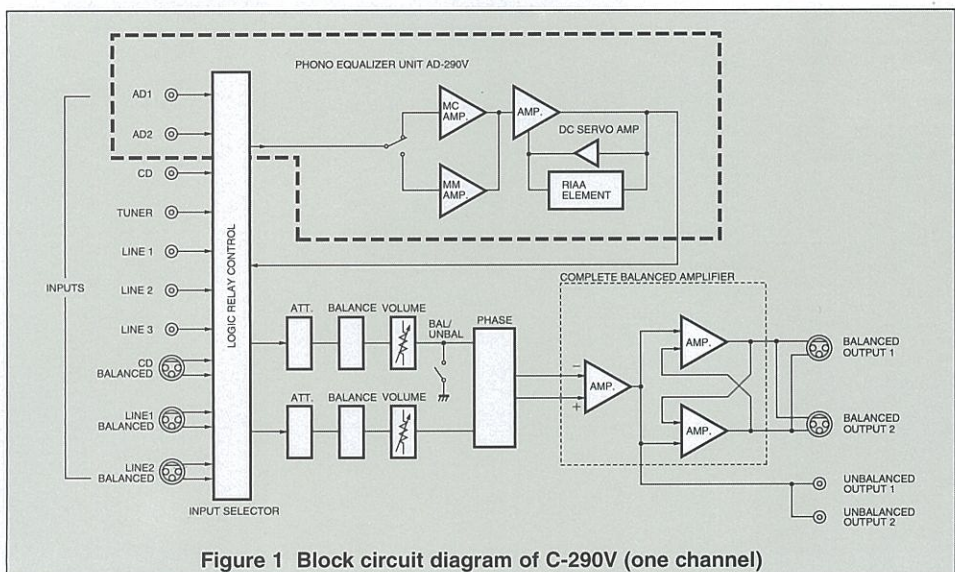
PHONO EQUALIZER UNIT AD-290V

AD1

AD2

MC AMP.

AMP.

DC SERVO AMP

MM AMP.

RIAA ELEMENT

CD

TUNER

LINE 1

INPUTS

LINE 2

LINE 3

CD BALANCED

LINE1 BALANCED

LINE2 BALANCED

LOGIC RELAY CONTROL

INPUT SELECTOR

ATT.

BALANCE

VOLUME

BAL/ UNBAL

PHASE

ATT.

BALANCE

VOLUME

COMPLETE BALANCED AMPLIFIER

AMP.

AMP.

AMP.

−

+

BALANCED OUTPUT 1

BALANCED OUTPUT 2

UNBALANCED OUTPUT 1

UNBALANCED OUTPUT 2

Figure 1 Block circuit diagram of C-290V (one channel)